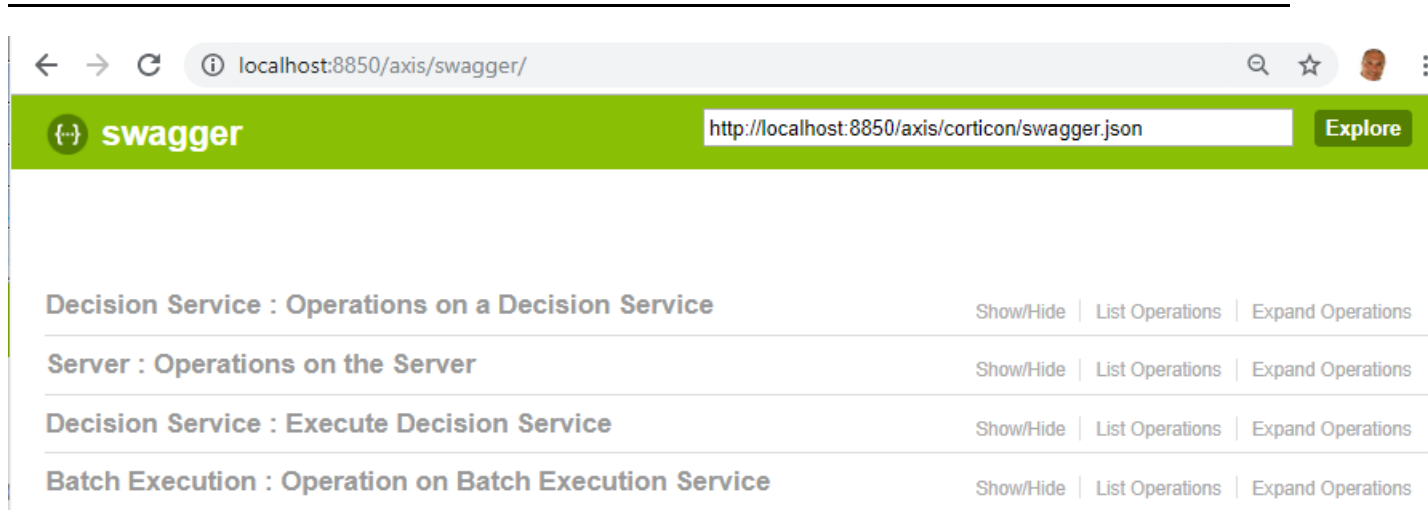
localhost:8850/axis/swagger/

{...} swagger

http://localhost:8850/axis/corticon/swagger.json

Explore

Decision Service : Operations on a Decision Service
Show/Hide | List Operations | Expand Operations

Server : Operations on the Server
Show/Hide | List Operations | Expand Operations

Decision Service : Execute Decision Service
Show/Hide | List Operations | Expand Operations

Batch Execution : Operation on Batch Execution Service
Show/Hide | List Operations | Expand Operations